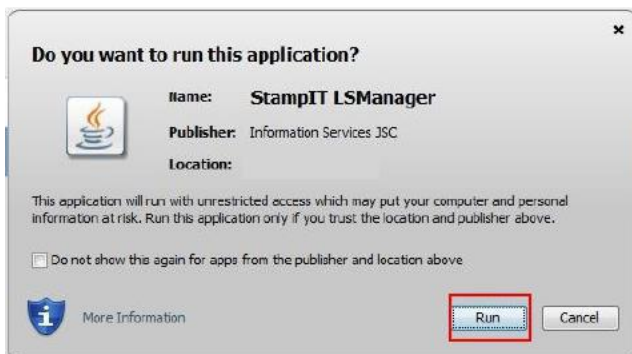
Do you want to run this application?

×

Name: StampIT LSManager

Publisher: Information Services JSC

Location:

This application will run with unrestricted access which may put your computer and personal information at risk. Run this application only if you trust the location and publisher above.

Do not show this again for apps from the publisher and location above

More Information

Run

Cancel